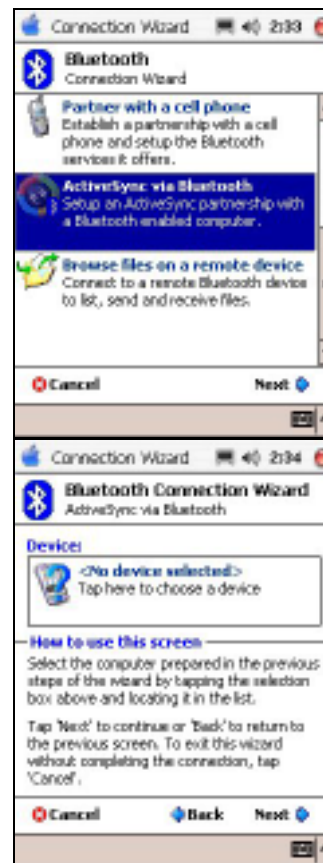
Connection Wizard 2:33

Bluetooth
Connection Wizard

Partner with a cell phone
Establish a partnership with a cell phone and setup the Bluetooth services it offers.

ActiveSync via Bluetooth
Setup an ActiveSync partnership with a Bluetooth enabled computer.

Browse files on a remote device
Connect to a remote Bluetooth device to list, send and receive files.

Cancel Next

Connection Wizard 2:34

Bluetooth Connection Wizard
ActiveSync via Bluetooth

Device:

<No device selected>
Tap here to choose a device

How to use this screen

Select the computer prepared in the previous steps of the wizard by tapping the selection box above and locating it in the list.

Tap 'Next' to continue or 'Back' to return to the previous screen. To exit this wizard without completing the connection, tap 'Cancel'.

Cancel Back Next